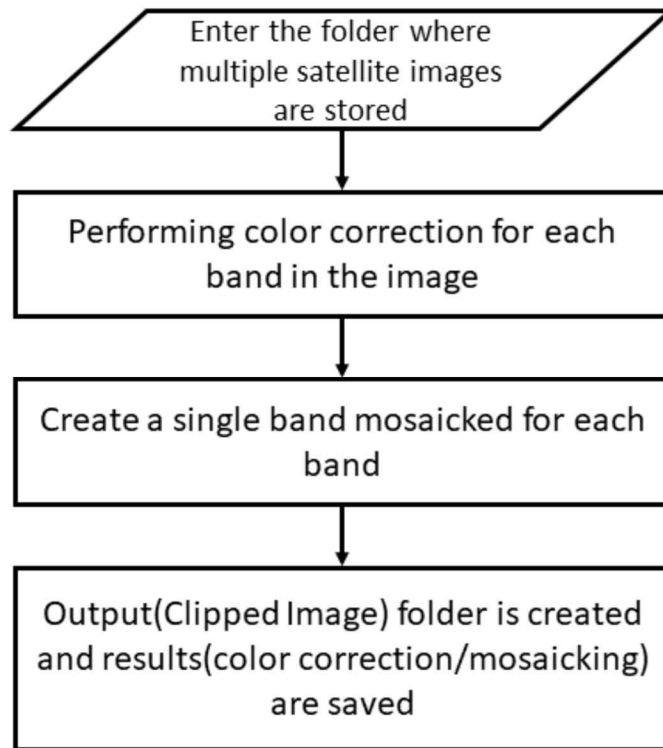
Enter the folder where multiple satellite images are stored

Performing color correction for each band in the image

Create a single band mosaicked for each band

Output(Clipped Image) folder is created and results(color correction/mosaicking) are saved